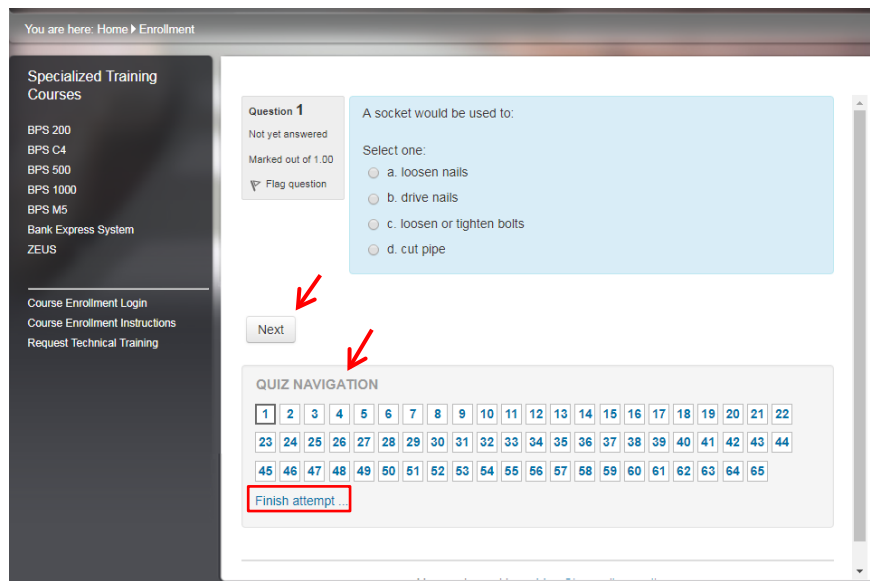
You are here: Home ▸ Enrollment

Specialized Training Courses

BPS 200
BPS C4
BPS 500
BPS 1000
BPS M5
Bank Express System
ZEUS

Course Enrollment Login
Course Enrollment Instructions
Request Technical Training

Question 1
Not yet answered
Marked out of 1.00
Flag question

A socket would be used to:

Select one:
a. loosen nails
b. drive nails
c. loosen or tighten bolts
d. cut pipe

Next

QUIZ NAVIGATION

1 2 3 4 5 6 7 8 9 10 11 12 13 14 15 16 17 18 19 20 21 22
23 24 25 26 27 28 29 30 31 32 33 34 35 36 37 38 39 40 41 42 43 44
45 46 47 48 49 50 51 52 53 54 55 56 57 58 59 60 61 62 63 64 65

Finish attempt ...

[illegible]